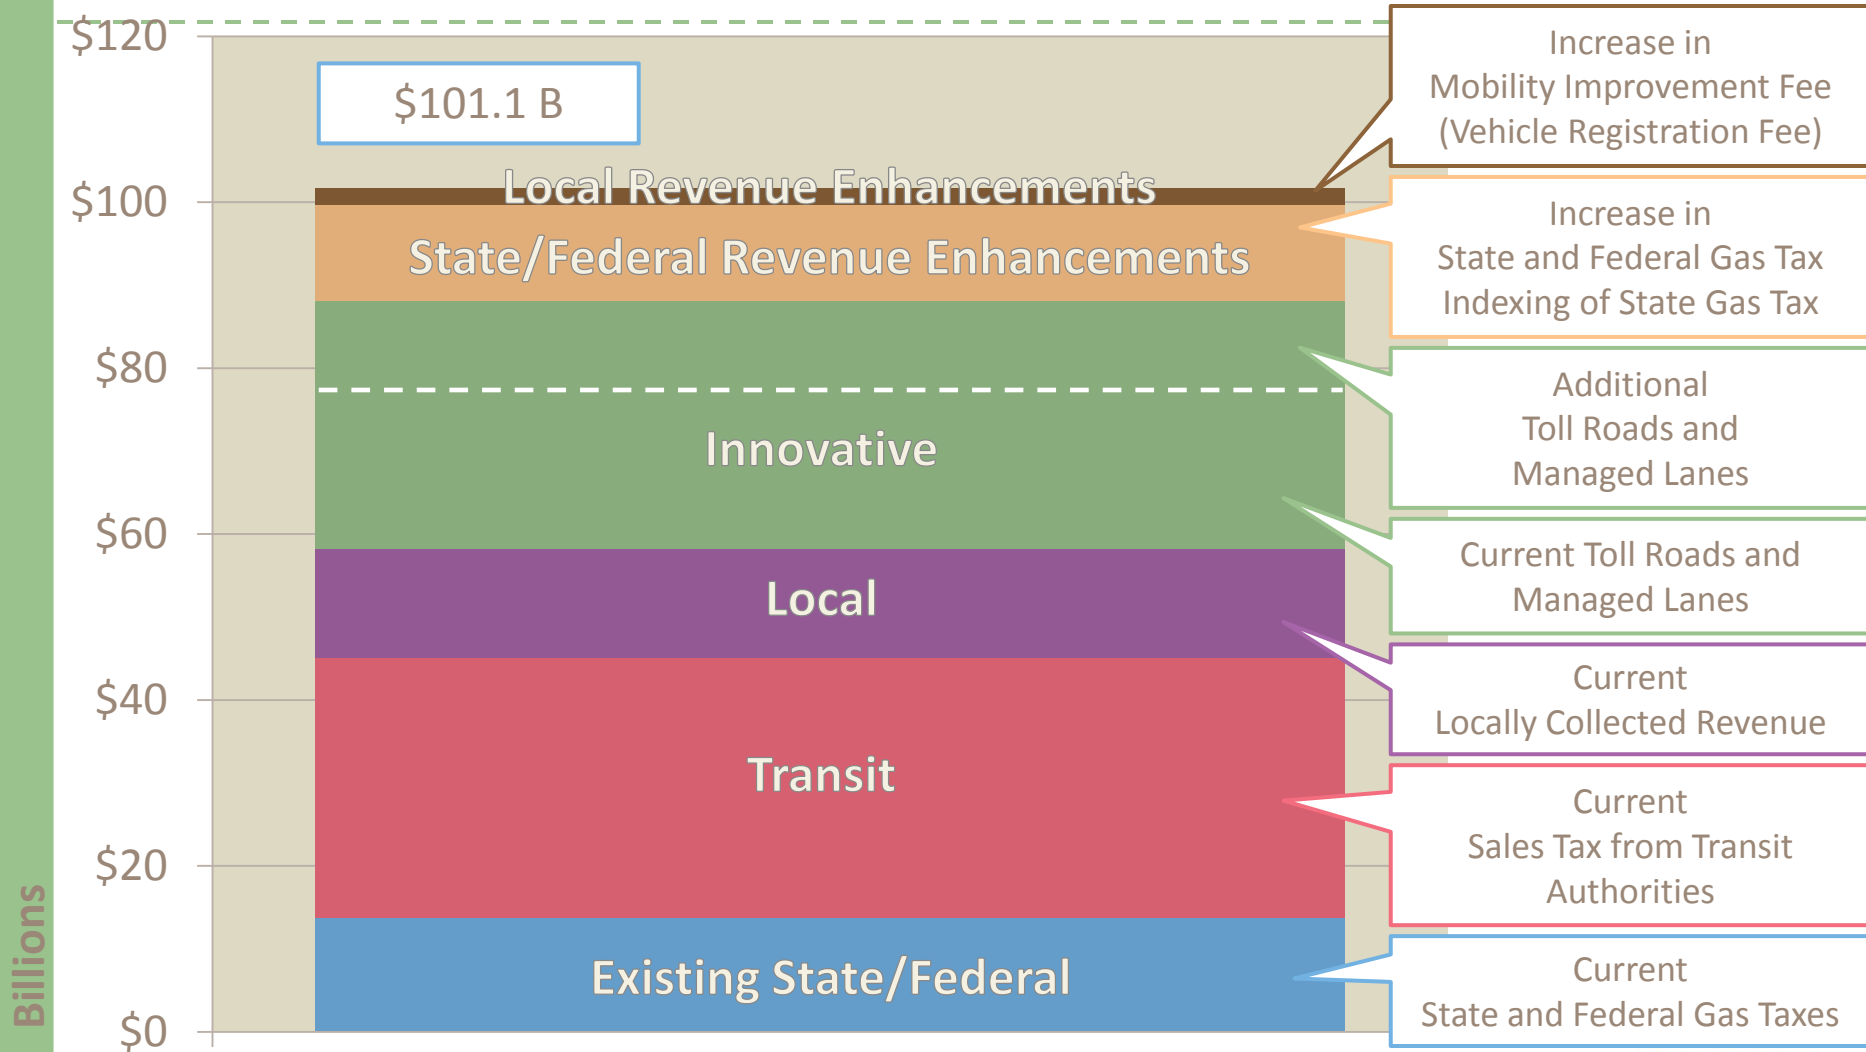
Billions

$120
$100
$80
$60
$40
$20
$0

$101.1 B

Local Revenue Enhancements
State/Federal Revenue Enhancements
Innovative
Local
Transit
Existing State/Federal

Increase in Mobility Improvement Fee (Vehicle Registration Fee)

Increase in State and Federal Gas Tax Indexing of State Gas Tax

Additional Toll Roads and Managed Lanes

Current Toll Roads and Managed Lanes

Current Locally Collected Revenue

Current Sales Tax from Transit Authorities

Current State and Federal Gas Taxes